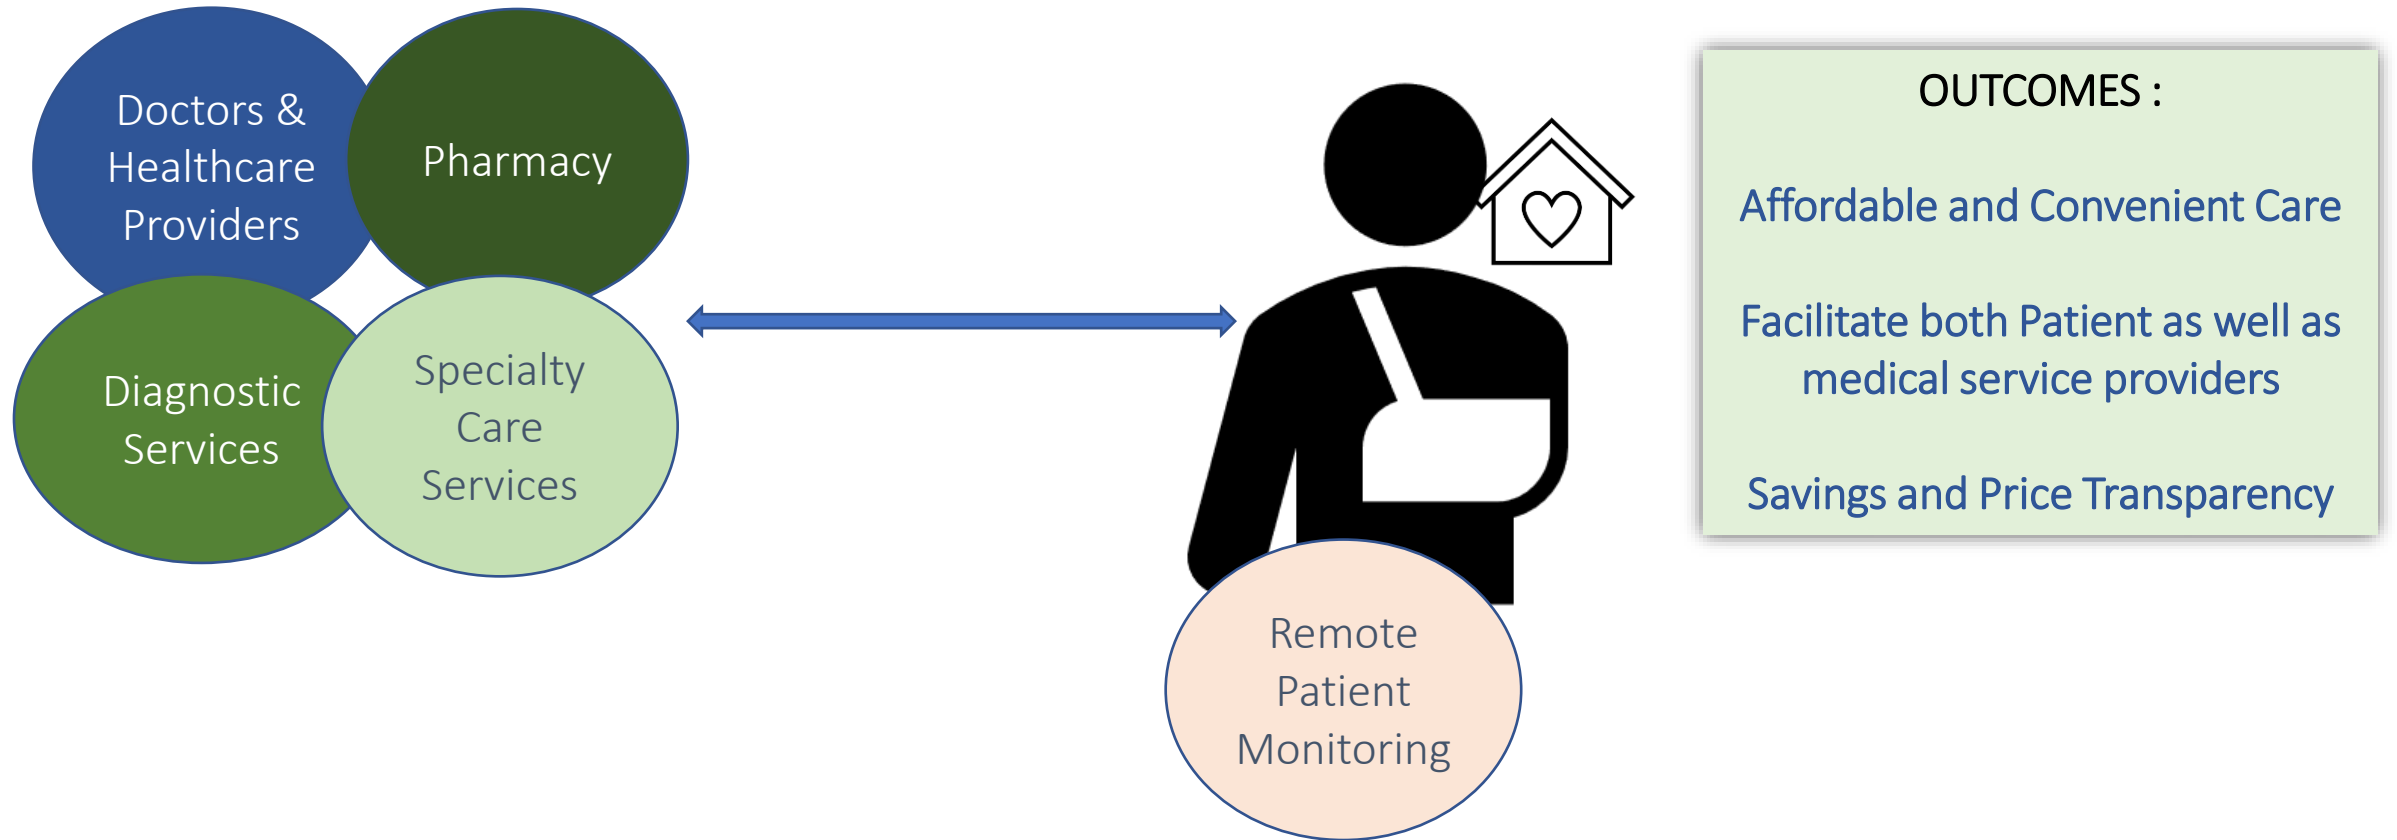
Doctors & Healthcare Providers

Pharmacy

Diagnostic Services

Specialty Care Services

Remote Patient Monitoring

OUTCOMES :

Affordable and Convenient Care

Facilitate both Patient as well as medical service providers

Savings and Price Transparency